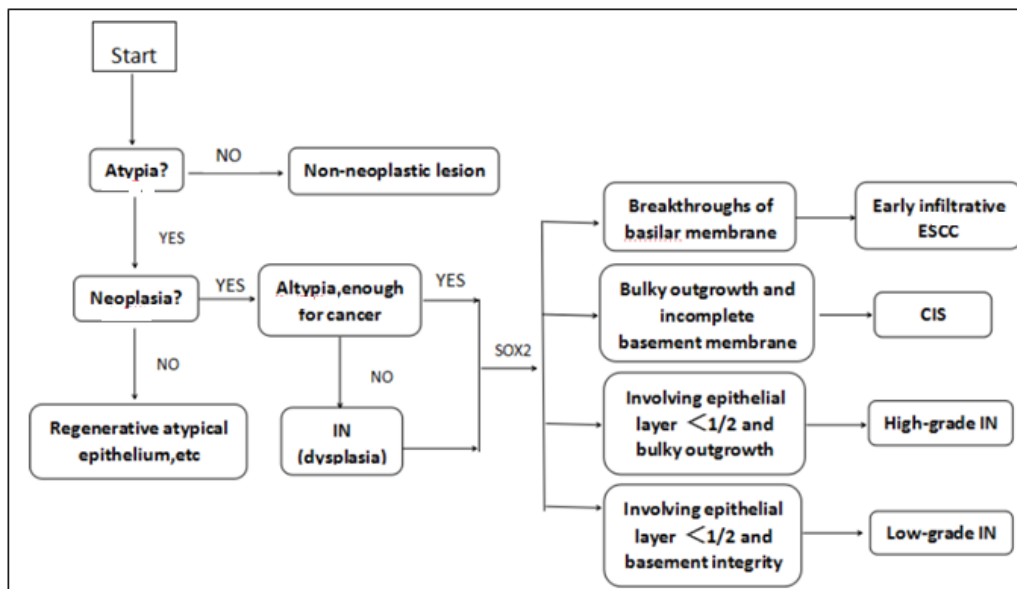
Start

Atypia?

NO

Non-neoplastic lesion

YES

Neoplasia?

YES

Altypia,enough for cancer

YES

NO

NO

Regenerative atypical epithelium,etc

IN (dysplasia)

SOX2

Breakthroughs of basilar membrane

Early infiltrative ESCC

Bulky outgrowth and incomplete basement membrane

CIS

Involving epithelial layer $<1/2$ and bulky outgrowth

High-grade IN

Involving epithelial layer $<1/2$ and basement integrity

Low-grade IN